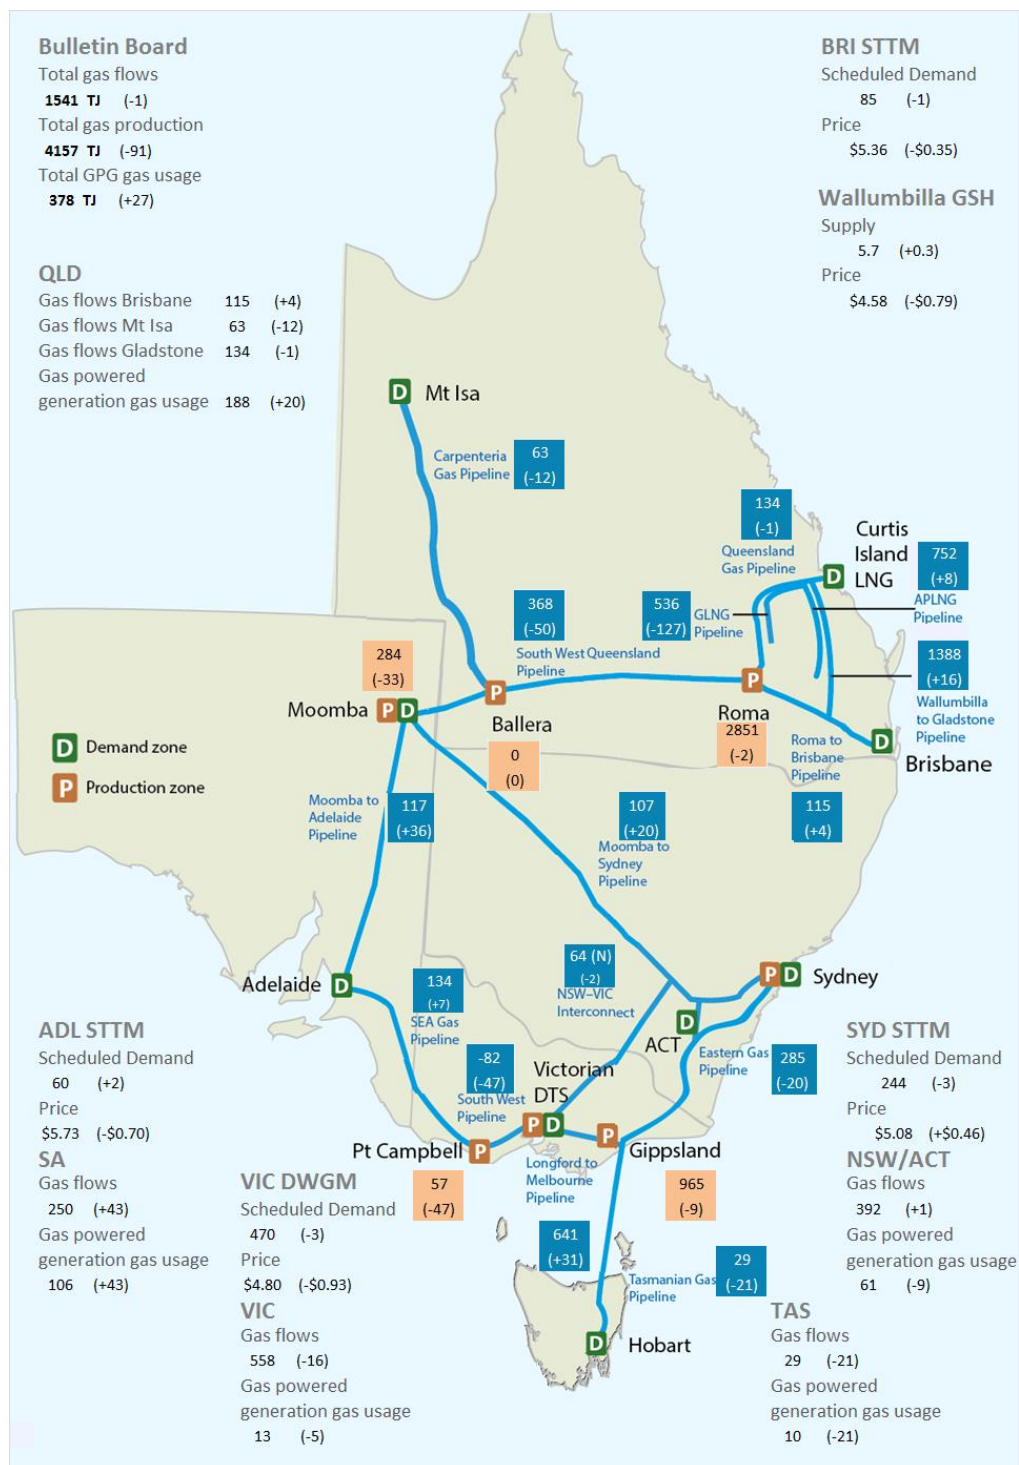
Bulletin Board
Total gas flows
1541 TJ (-1)
Total gas production
4157 TJ (-91)
Total GPG gas usage
378 TJ (+27)

BRI STTM
Scheduled Demand
85 (-1)
Price
$5.36 (-$0.35)

Wallumbilla GSH
Supply
5.7 (+0.3)
Price
$4.58 (-$0.79)

QLD
Gas flows Brisbane 115 (+4)
Gas flows Mt Isa 63 (-12)
Gas flows Gladstone 134 (-1)
Gas powered generation gas usage 188 (+20)

D Mt Isa
Carpenteria Gas Pipeline 63 (-12)
134 (-1)
Queensland Gas Pipeline
Curtis Island D LNG
752 (+8)
APLNG Pipeline
368 (-50)
536 (-127)
GLNG Pipeline
South West Queensland Pipeline
1388 (+16)
Wallumbilla to Gladstone Pipeline
284 (-33)
Moomba P D
P Ballera
P Roma
2851 (-2)
Roma to Brisbane Pipeline
D Brisbane
0 (0)
D Demand zone
P Production zone
Moomba to Adelaide Pipeline
117 (+36)
107 (+20)
Moomba to Sydney Pipeline
115 (+4)
64 (N) (-2)
NSW-VIC Interconnect
P D Sydney
Adelaide D
134 (+7)
SEA Gas Pipeline
D ACT
Eastern Gas Pipeline
285 (-20)
-82 (-47)
South West Pipeline
Victorian DTS
P D
Pt Campbell P
P Gippsland
Longford to Melbourne Pipeline
57 (-47)
965 (-9)
641 (+31)
29 (-21)
Tasmanian Gas Pipeline
D Hobart

ADL STTM
Scheduled Demand
60 (+2)
Price
$5.73 (-$0.70)
SA
Gas flows
250 (+43)
Gas powered generation gas usage
106 (+43)

VIC DWGM
Scheduled Demand
470 (-3)
Price
$4.80 (-$0.93)
VIC
Gas flows
558 (-16)
Gas powered generation gas usage
13 (-5)

SYD STTM
Scheduled Demand
244 (-3)
Price
$5.08 (+$0.46)
NSW/ACT
Gas flows
392 (+1)
Gas powered generation gas usage
61 (-9)

TAS
Gas flows
29 (-21)
Gas powered generation gas usage
10 (-21)